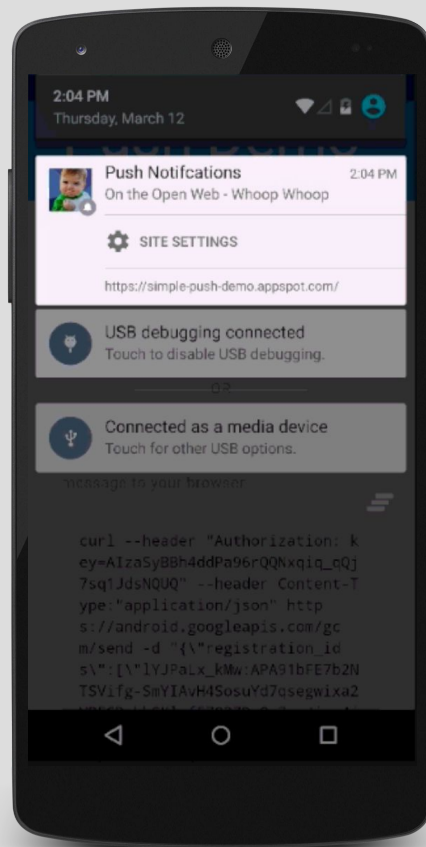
2:04 PM
Thursday, March 12

Push Notifcations 2:04 PM
On the Open Web - Whoop Whoop

SITE SETTINGS

https://simple-push-demo.appspot.com/

USB debugging connected
Touch to disable USB debugging.

OR

Connected as a media device
Touch for other USB options.

message to your browser

curl --header "Authorization: key=AIzaSyBBh4ddPa96rQQNxqiq_qQj7sq1JdsNQUQ" --header Content-Type:"application/json" https://android.googleapis.com/gcm/send -d "{\"registration_ids\":[\"lYJPaLx_kMw:APA91bFE7b2NTSVifg-SmYIAvH4SosuYd7osegwixa2
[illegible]